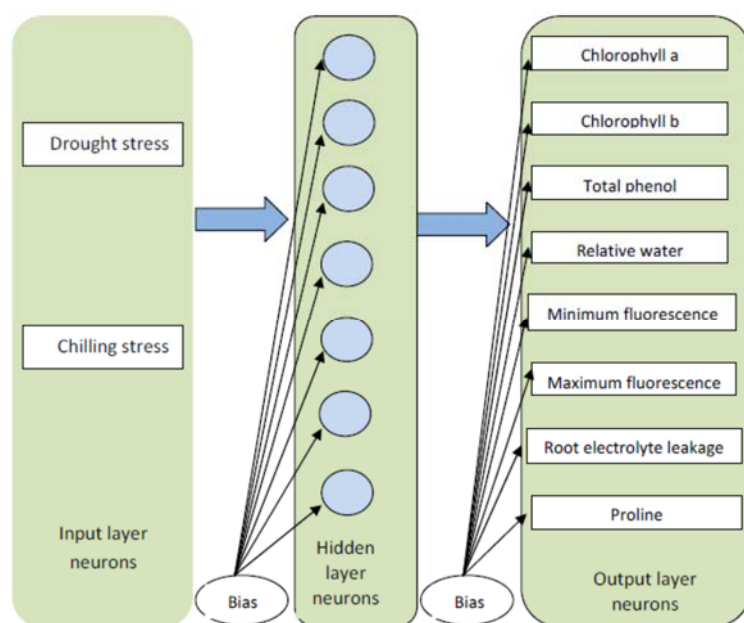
Drought stress

Chilling stress

Input layer neurons

Bias

Hidden layer neurons

Bias

Chlorophyll a

Chlorophyll b

Total phenol

Relative water

Minimum fluorescence

Maximum fluorescence

Root electrolyte leakage

Proline

Output layer neurons